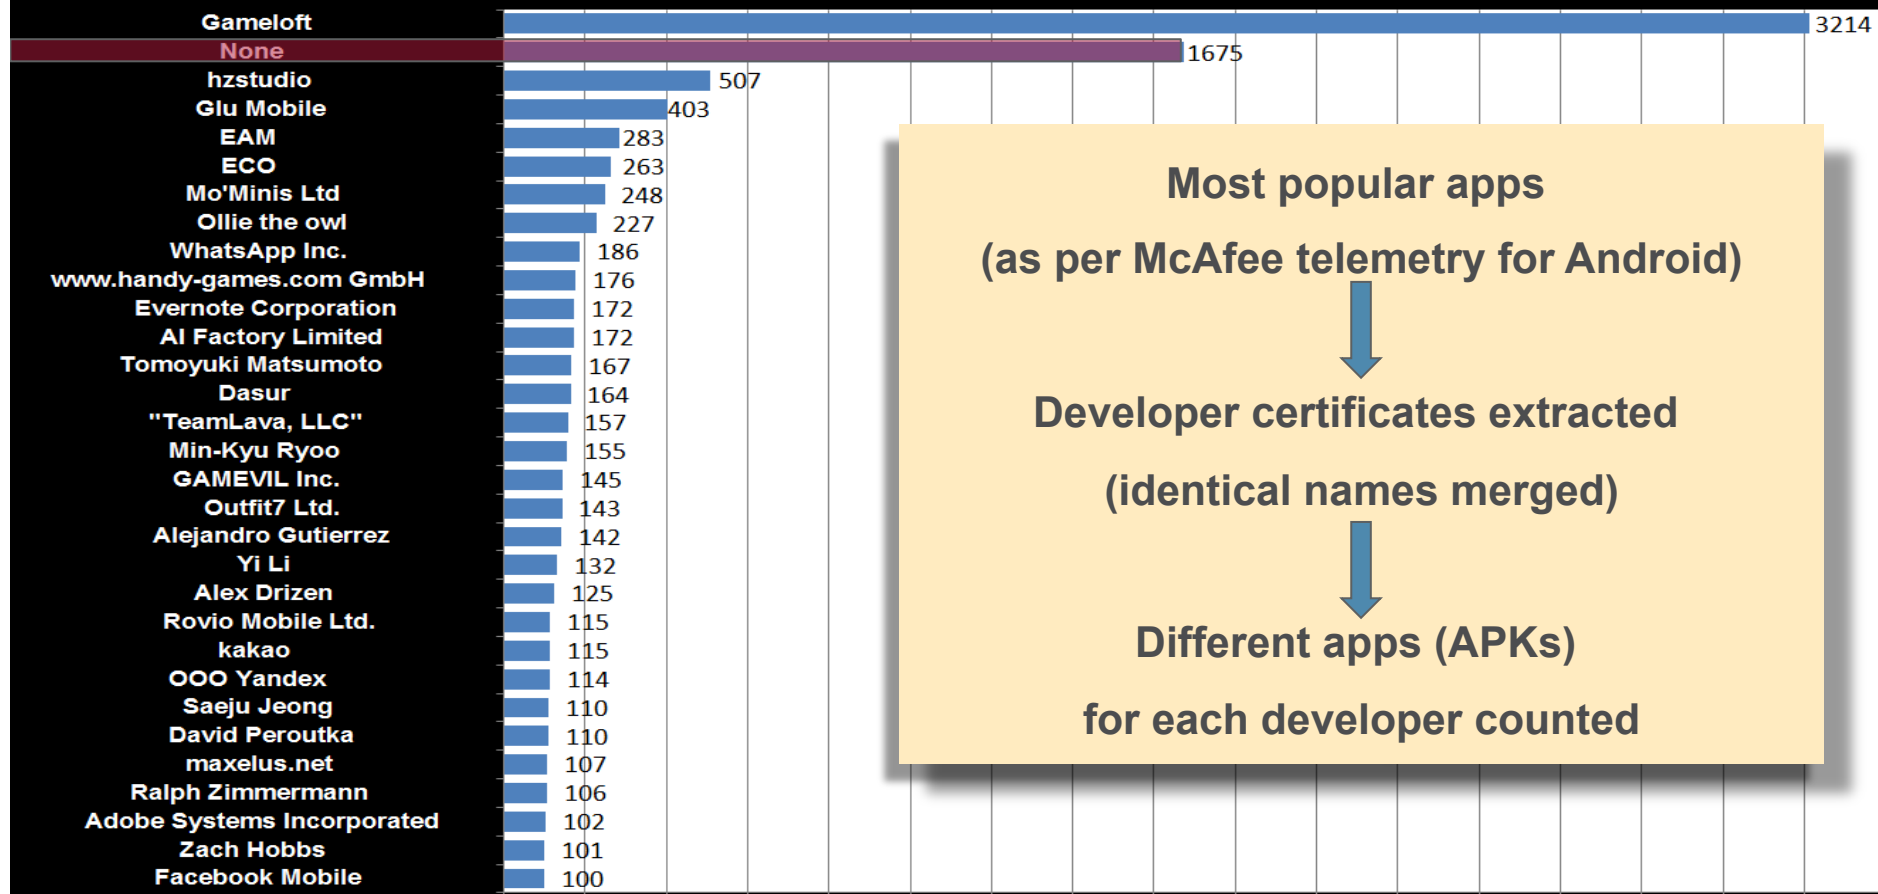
Gameloft 3214
None 1675
hzstudio 507
Glu Mobile 403
EAM 283
ECO 263
Mo'Minis Ltd 248
Ollie the owl 227
WhatsApp Inc. 186
www.handy-games.com GmbH 176
Evernote Corporation 172
AI Factory Limited 172
Tomoyuki Matsumoto 167
Dasur 164
"TeamLava, LLC" 157
Min-Kyu Ryoo 155
GAMEVIL Inc. 145
Outfit7 Ltd. 143
Alejandro Gutierrez 142
Yi Li 132
Alex Drizen 125
Rovio Mobile Ltd. 115
kakao 115
OOO Yandex 114
Saeju Jeong 110
David Peroutka 110
maxelus.net 107
Ralph Zimmermann 106
Adobe Systems Incorporated 102
Zach Hobbs 101
Facebook Mobile 100

Most popular apps

(as per McAfee telemetry for Android)

Developer certificates extracted

(identical names merged)

Different apps (APKs)

for each developer counted